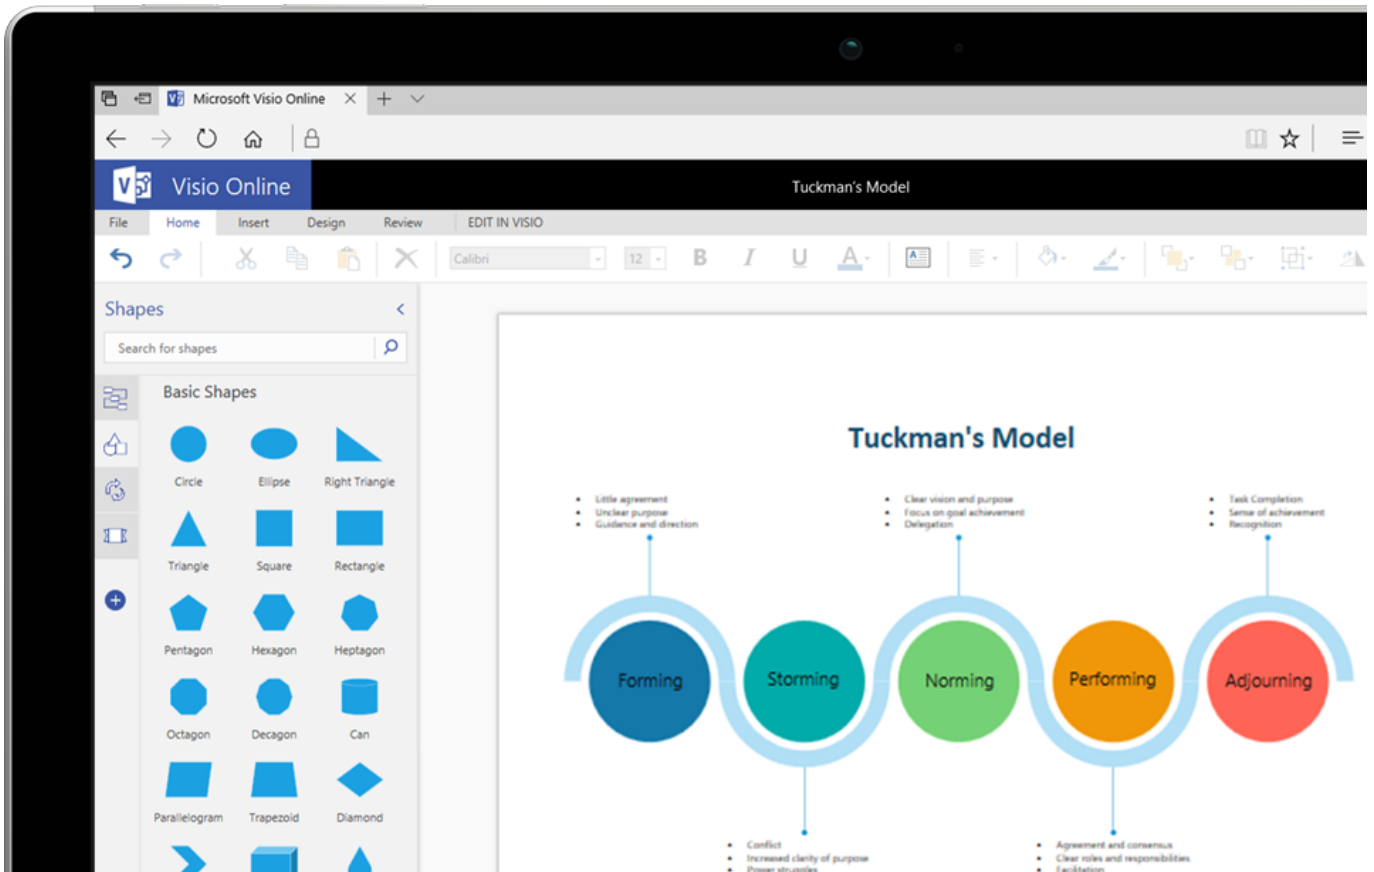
Microsoft Visio Online

Visio Online

Tuckman's Model

File Home Insert Design Review EDIT IN VISIO

Calibri 12

B I U A

Shapes

Search for shapes

Basic Shapes

Circle Ellipse Right Triangle

Triangle Square Rectangle

Pentagon Hexagon Heptagon

Octagon Decagon Can

Parallelogram Trapezoid Diamond

Tuckman's Model

- Little agreement
- Unclear purpose
- Guidance and direction

- Clear vision and purpose
- Focus on goal achievement
- Delegation

- Task Completion
- Sense of achievement
- Recognition

Forming Storming Norming Performing Adjourning

- Conflict
- Increased clarity of purpose
- Power struggles

- Agreement and consensus
- Clear roles and responsibilities
- Facilitation